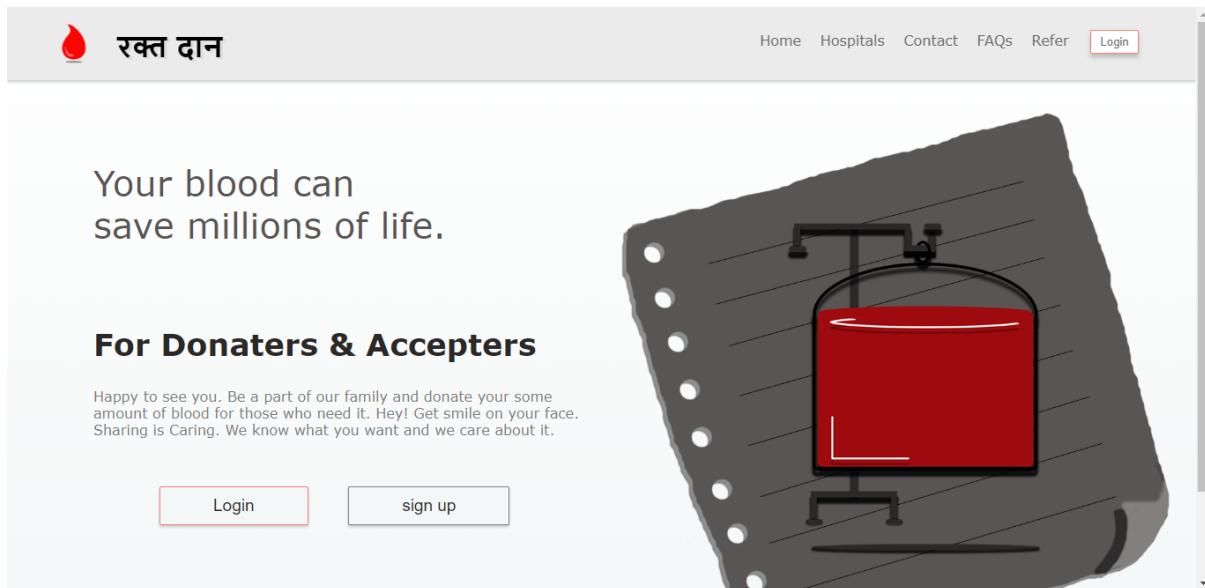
रक्त दान

Home Hospitals Contact FAQs Refer Login

Your blood can save millions of life.

For Donaters & Accepters

Happy to see you. Be a part of our family and donate your some amount of blood for those who need it. Hey! Get smile on your face. Sharing is Caring. We know what you want and we care about it.

Login

sign up